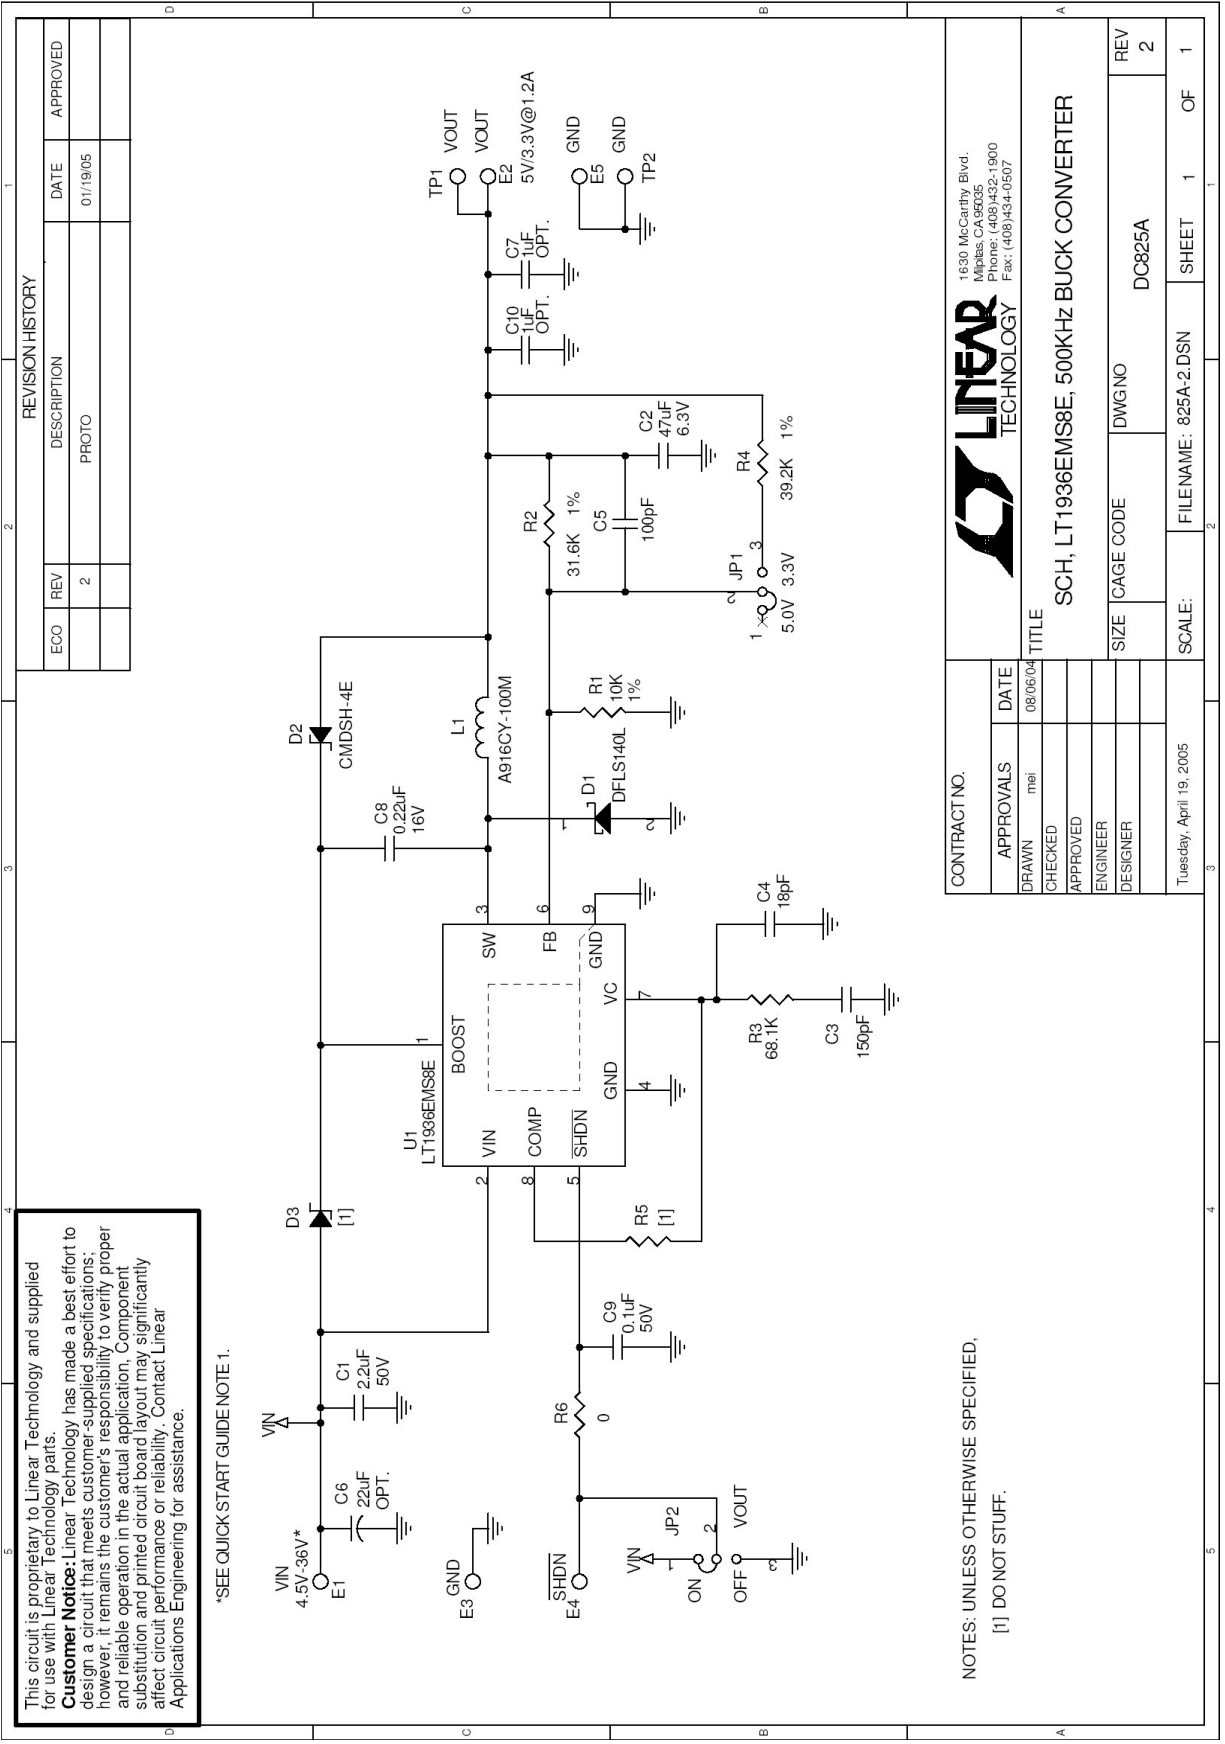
REVISION HISTORY

| ECO | REV | DESCRIPTION | DATE | APPROVED |
|---|---|---|---|---|
| | 2 | PROTO | 01/19/05 | |

TP1 VOUT
E2 VOUT 5V/3.3V@1.2A
E5 GND
TP2 GND

C7 1uF OPT.
C10 1uF OPT.
C2 47uF 6.3V
R4 39.2K 1%
R2 31.6K 1%
C5 100pF
JP1 1 2 3 5.0V 3.3V
D2 CMDSH-4E
L1 A916CY-100M
R1 10K 1%
D1 DFLS140L 1 2
C8 0.22uF 16V

U1 LT1936EMS8E
BOOST SW FB GND VC GND VIN COMP $\overline{SHDN}$
1 3 6 9 7 4 2 8 5

C4 18pF
R3 68.1K
C3 150pF
R5 [1]
D3 [1]
C9 0.1uF 50V
R6 0
C1 2.2uF 50V
C6 22uF OPT.
VIN
E1 VIN 4.5V-36V*
E3 GND
E4 $\overline{SHDN}$
VIN
JP2 1 2 3
ON OFF VOUT

*SEE QUICK START GUIDE NOTE 1.

This circuit is proprietary to Linear Technology and supplied for use with Linear Technology parts.
Customer Notice: Linear Technology has made a best effort to design a circuit that meets customer-supplied specifications; however, it remains the customer's responsibility to verify proper and reliable operation in the actual application, Component substitution and printed circuit board layout may significantly affect circuit performance or reliability. Contact Linear Applications Engineering for assistance.

NOTES: UNLESS OTHERWISE SPECIFIED,
[1] DO NOT STUFF.

CONTRACT NO.

| APPROVALS | | DATE |
|---|---|---|
| DRAWN | mei | 08/06/04 |
| CHECKED | | |
| APPROVED | | |
| ENGINEER | | |
| DESIGNER | | |

Tuesday, April 19, 2005

LINEAR TECHNOLOGY
1630 McCarthy Blvd.
Milpitas, CA 95035
Phone: (408)432-1900
Fax: (408)434-0507

TITLE
SCH, LT1936EMS8E, 500KHz BUCK CONVERTER

SIZE CAGE CODE DWG NO DC825A REV 2
SCALE: FILENAME: 825A-2.DSN SHEET 1 OF 1

D C B A
1 2 3 4 5